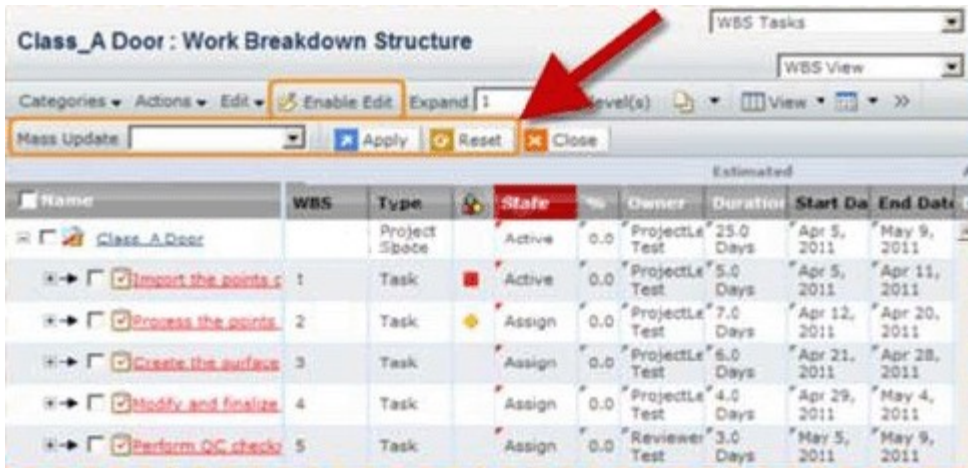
Class_A Door : Work Breakdown Structure

WBS Tasks
WBS View

Categories ▾ Actions ▾ Edit ▾ Enable Edit Expand 1 Level(s) View ▾ »

Mass Update Apply Reset Close

Estimated

| Name | WBS | Type | | State | % | Owner | Duration | Start Da | End Date |
|---|---|---|---|---|---|---|---|---|---|
| Class_A Door | | Project Space | | Active | 0.0 | ProjectLe Test | 25.0 Days | Apr 5, 2011 | May 9, 2011 |
| Import the points c | 1 | Task | | Active | 0.0 | ProjectLe Test | 5.0 Days | Apr 5, 2011 | Apr 11, 2011 |
| Process the points | 2 | Task | | Assign | 0.0 | ProjectLe Test | 7.0 Days | Apr 12, 2011 | Apr 20, 2011 |
| Create the surface | 3 | Task | | Assign | 0.0 | ProjectLe Test | 6.0 Days | Apr 21, 2011 | Apr 28, 2011 |
| Modify and finalize | 4 | Task | | Assign | 0.0 | ProjectLe Test | 4.0 Days | Apr 29, 2011 | May 4, 2011 |
| Perform QC checks | 5 | Task | | Assign | 0.0 | Reviewer Test | 3.0 Days | May 5, 2011 | May 9, 2011 |